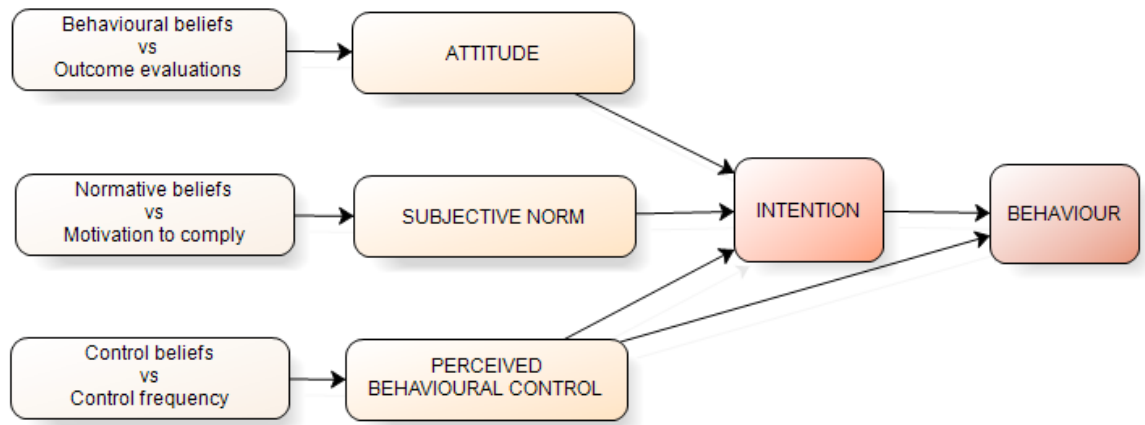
Behavioural beliefs
vs
Outcome evaluations

ATTITUDE

Normative beliefs
vs
Motivation to comply

SUBJECTIVE NORM

INTENTION

BEHAVIOUR

Control beliefs
vs
Control frequency

PERCEIVED
BEHAVIOURAL CONTROL